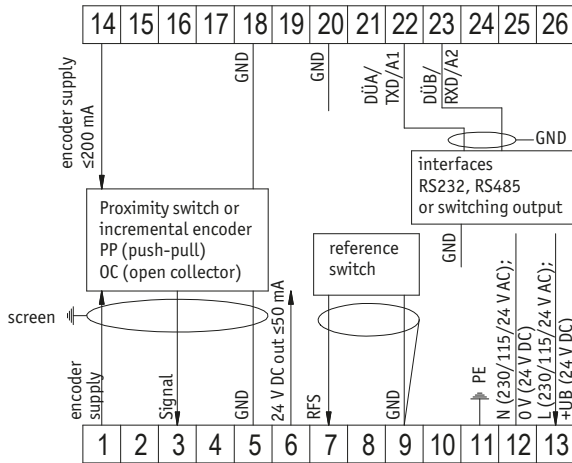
14 15 16 17 18 19 20 21 22 23 24 25 26

encoder supply ≤200 mA

GND

GND

DÜA/ TXD/A1

DÜB/ RXD/A2

GND

interfaces
RS232, RS485
or switching output

Proximity switch or
incremental encoder
PP (push-pull)
OC (open collector)

reference switch

GND

24 V DC out ≤50 mA

screen

encoder supply

Signal

GND

RFS

GND

PE

N (230/115/24 V AC);
0 V (24 V DC)

L (230/115/24 V AC);
+UB (24 V DC)

1 2 3 4 5 6 7 8 9 10 11 12 13